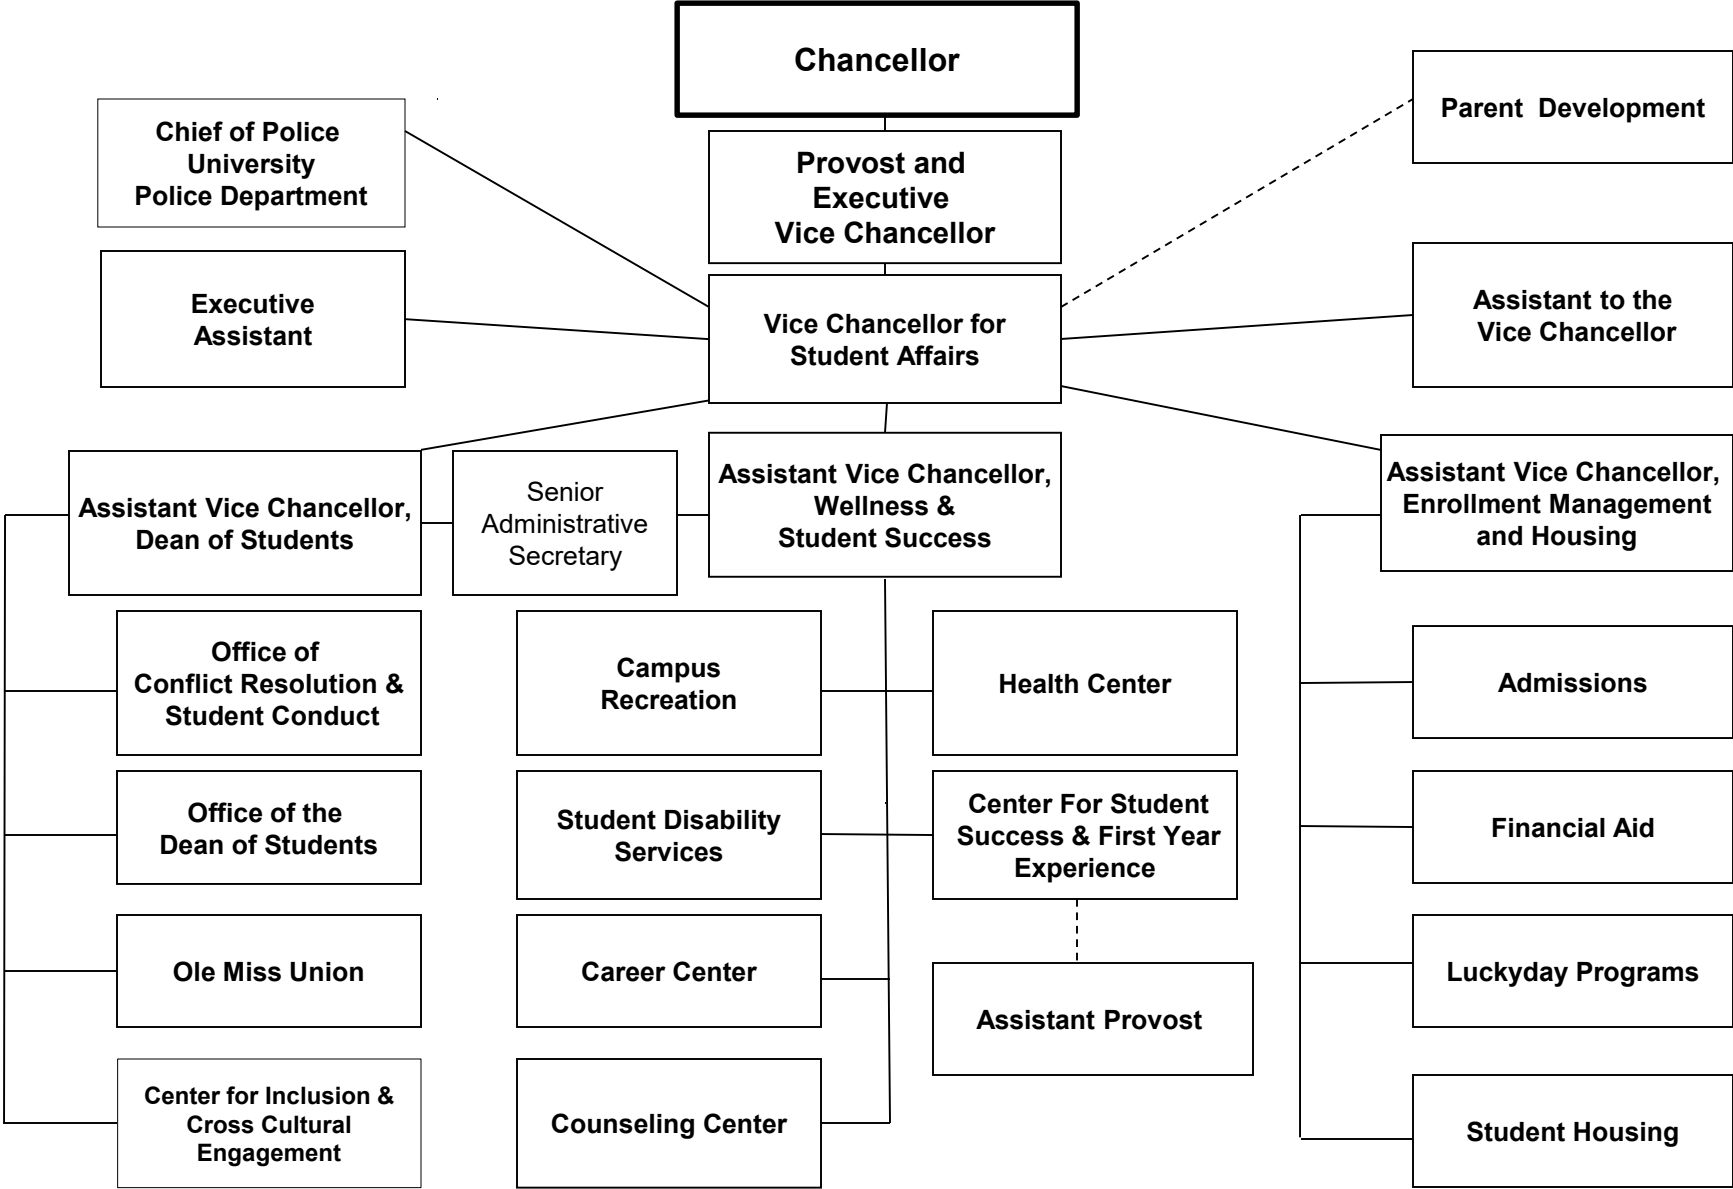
Chancellor

Chief of Police University Police Department

Provost and Executive Vice Chancellor

Parent Development

Executive Assistant

Vice Chancellor for Student Affairs

Assistant to the Vice Chancellor

Assistant Vice Chancellor, Dean of Students

Senior Administrative Secretary

Assistant Vice Chancellor, Wellness & Student Success

Assistant Vice Chancellor, Enrollment Management and Housing

Office of Conflict Resolution & Student Conduct

Campus Recreation

Health Center

Admissions

Office of the Dean of Students

Student Disability Services

Center For Student Success & First Year Experience

Financial Aid

Ole Miss Union

Career Center

Assistant Provost

Luckyday Programs

Center for Inclusion & Cross Cultural Engagement

Counseling Center

Student Housing